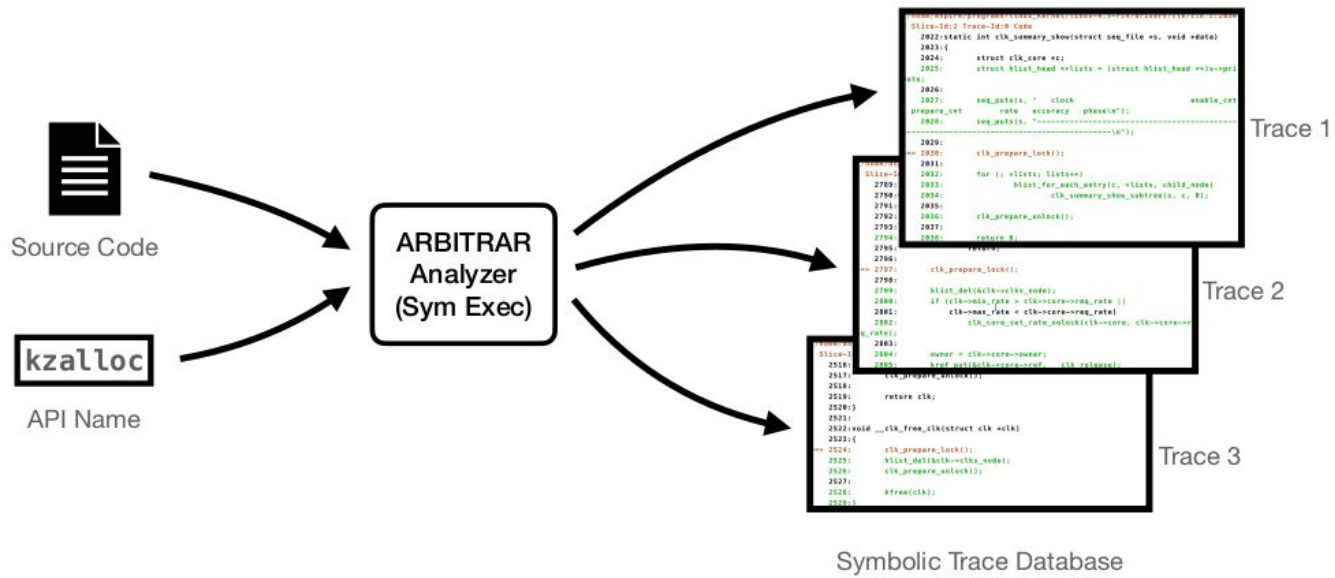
Source Code

kzalloc

API Name

ARBITRAR Analyzer (Sym Exec)

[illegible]
Slice-Id:2 Trace-Id:0 Code
2022:static int clk_summary_show(struct seq_file *s, void *data)
2023:{
2024: struct clk_core *c;
2025: struct hlist_head **lists = (struct hlist_head **)s->private;
2026:
2027: seq_puts(s, " clock enable_cnt prepare_cnt rate accuracy phase\n");
2028: seq_puts(s, "----------------------------------------------------------------------------------------\n");
2029:
=> 2030: clk_prepare_lock();
2031:
2032: for (; *lists; lists++)
2033: hlist_for_each_entry(c, *lists, child_node)
2034: clk_summary_show_subtree(s, c, 0);
2035:
2036: clk_prepare_unlock();
2037:
2038: return 0;

Trace 1

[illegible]
Slice-I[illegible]
2789:
2790:
2791:
2792:
2793:
2794:
2795: return;
2796:
=> 2797: clk_prepare_lock();
2798:
2799: hlist_del(&clk->clks_node);
2800: if (clk->min_rate > clk->core->req_rate ||
2801: clk->max_rate < clk->core->req_rate)
2802: clk_core_set_rate_nolock(clk->core, clk->core->r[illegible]
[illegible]_rate);
2803:
2804: owner = clk->core->owner;
2805: kref_put(&clk->core->ref, __clk_release);

Trace 2

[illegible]
Slice-I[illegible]
2516: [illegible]
2517: clk_prepare_unlock();
2518:
2519: return clk;
2520:}
2521:
2522:void __clk_free_clk(struct clk *clk)
2523:{
=> 2524: clk_prepare_lock();
2525: hlist_del(&clk->clks_node);
2526: clk_prepare_unlock();
2527:
2528: kfree(clk);
2529:}

Trace 3

Symbolic Trace Database